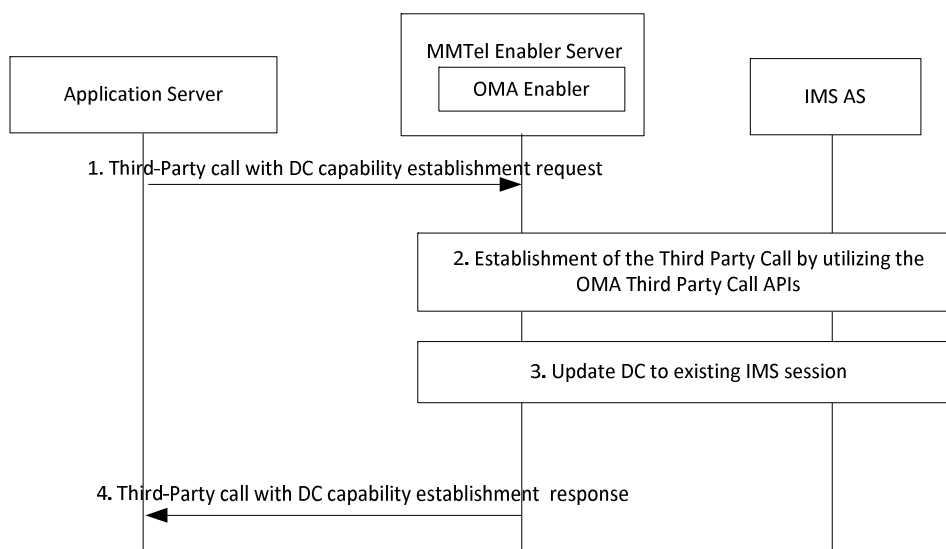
MMTel Enabler Server

OMA Enabler

Application Server

IMS AS

1. Third-Party call with DC capability establishment request

2. Establishment of the Third Party Call by utilizing the OMA Third Party Call APIs

3. Update DC to existing IMS session

4. Third-Party call with DC capability establishment response